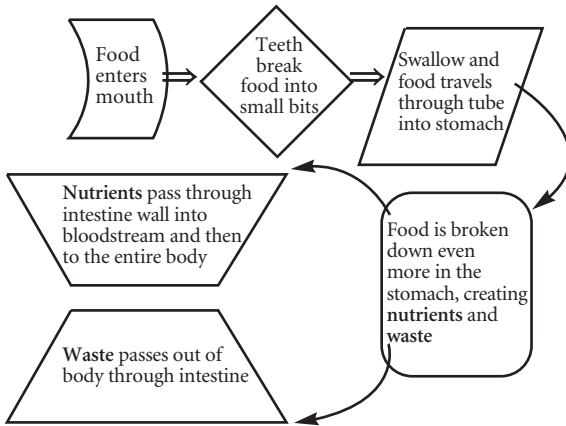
Food enters mouth

Teeth break food into small bits

Swallow and food travels through tube into stomach

Food is broken down even more in the stomach, creating nutrients and waste

Nutrients pass through intestine wall into bloodstream and then to the entire body

Waste passes out of body through intestine